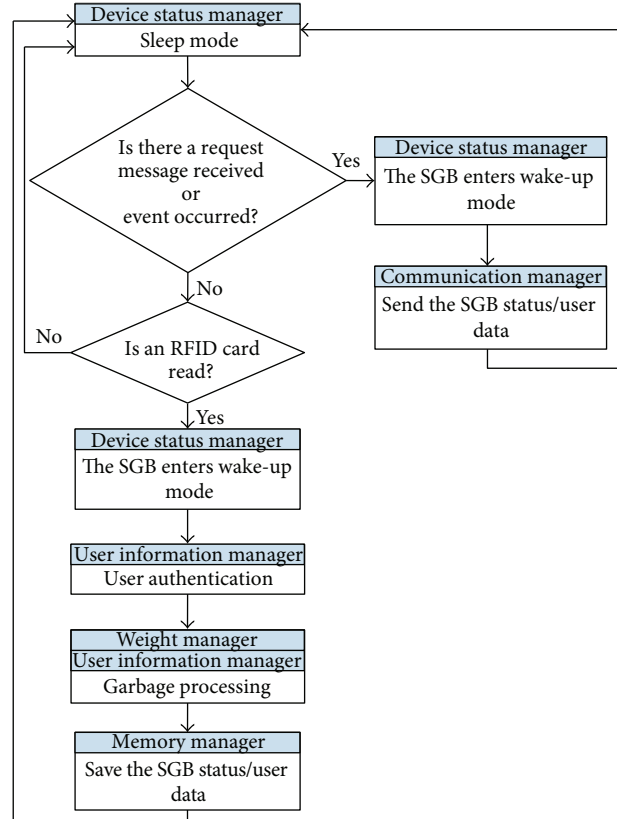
Device status manager
Sleep mode

Is there a request message received or event occurred?

Yes

Device status manager
The SGB enters wake-up mode

Communication manager
Send the SGB status/user data

No

No

Is an RFID card read?

Yes

Device status manager
The SGB enters wake-up mode

User information manager
User authentication

Weight manager
User information manager
Garbage processing

Memory manager
Save the SGB status/user data